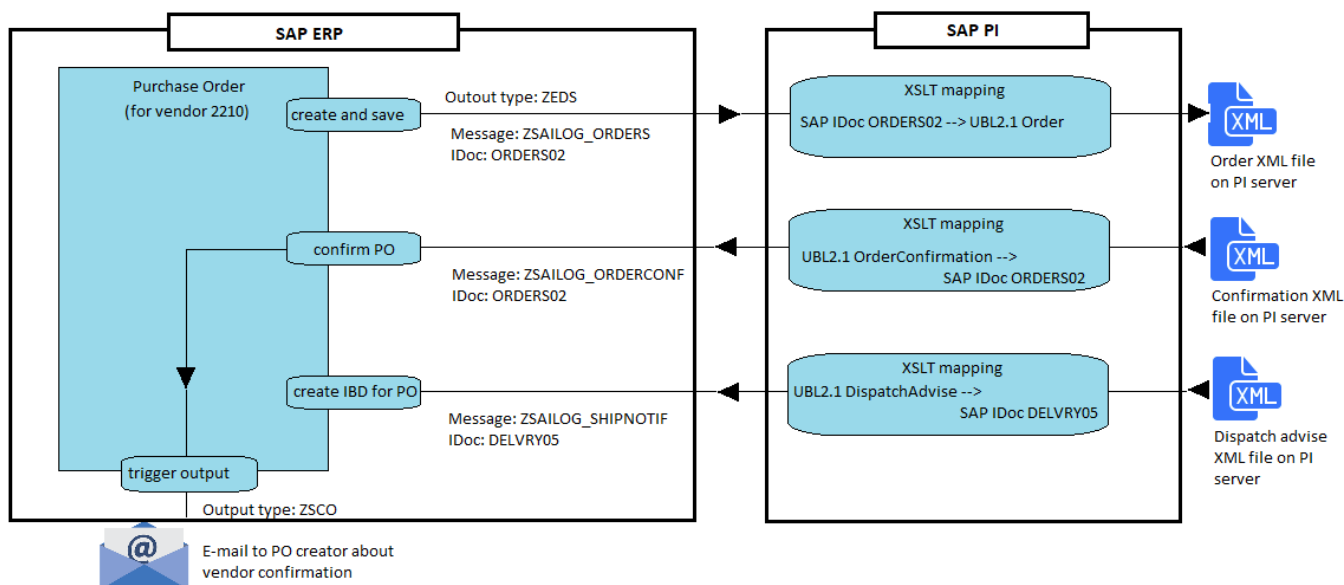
SAP ERP

SAP PI

Purchase Order
(for vendor 2210)

create and save

Outout type: ZEDS

Message: ZSAILOG_ORDERS
IDoc: ORDERS02

XSLT mapping
SAP IDoc ORDERS02 --> UBL2.1 Order

XML
Order XML file on PI server

confirm PO

XSLT mapping
UBL2.1 OrderConfirmation -->
SAP IDoc ORDERS02

Message: ZSAILOG_ORDERCONF
IDoc: ORDERS02

XML
Confirmation XML file on PI server

create IBD for PO

XSLT mapping
UBL2.1 DispatchAdvise -->
SAP IDoc DELVRY05

Message: ZSAILOG_SHIPNOTIF
IDoc: DELVRY05

XML
Dispatch advise XML file on PI server

trigger output

Output type: ZSCO

@

E-mail to PO creator about vendor confirmation